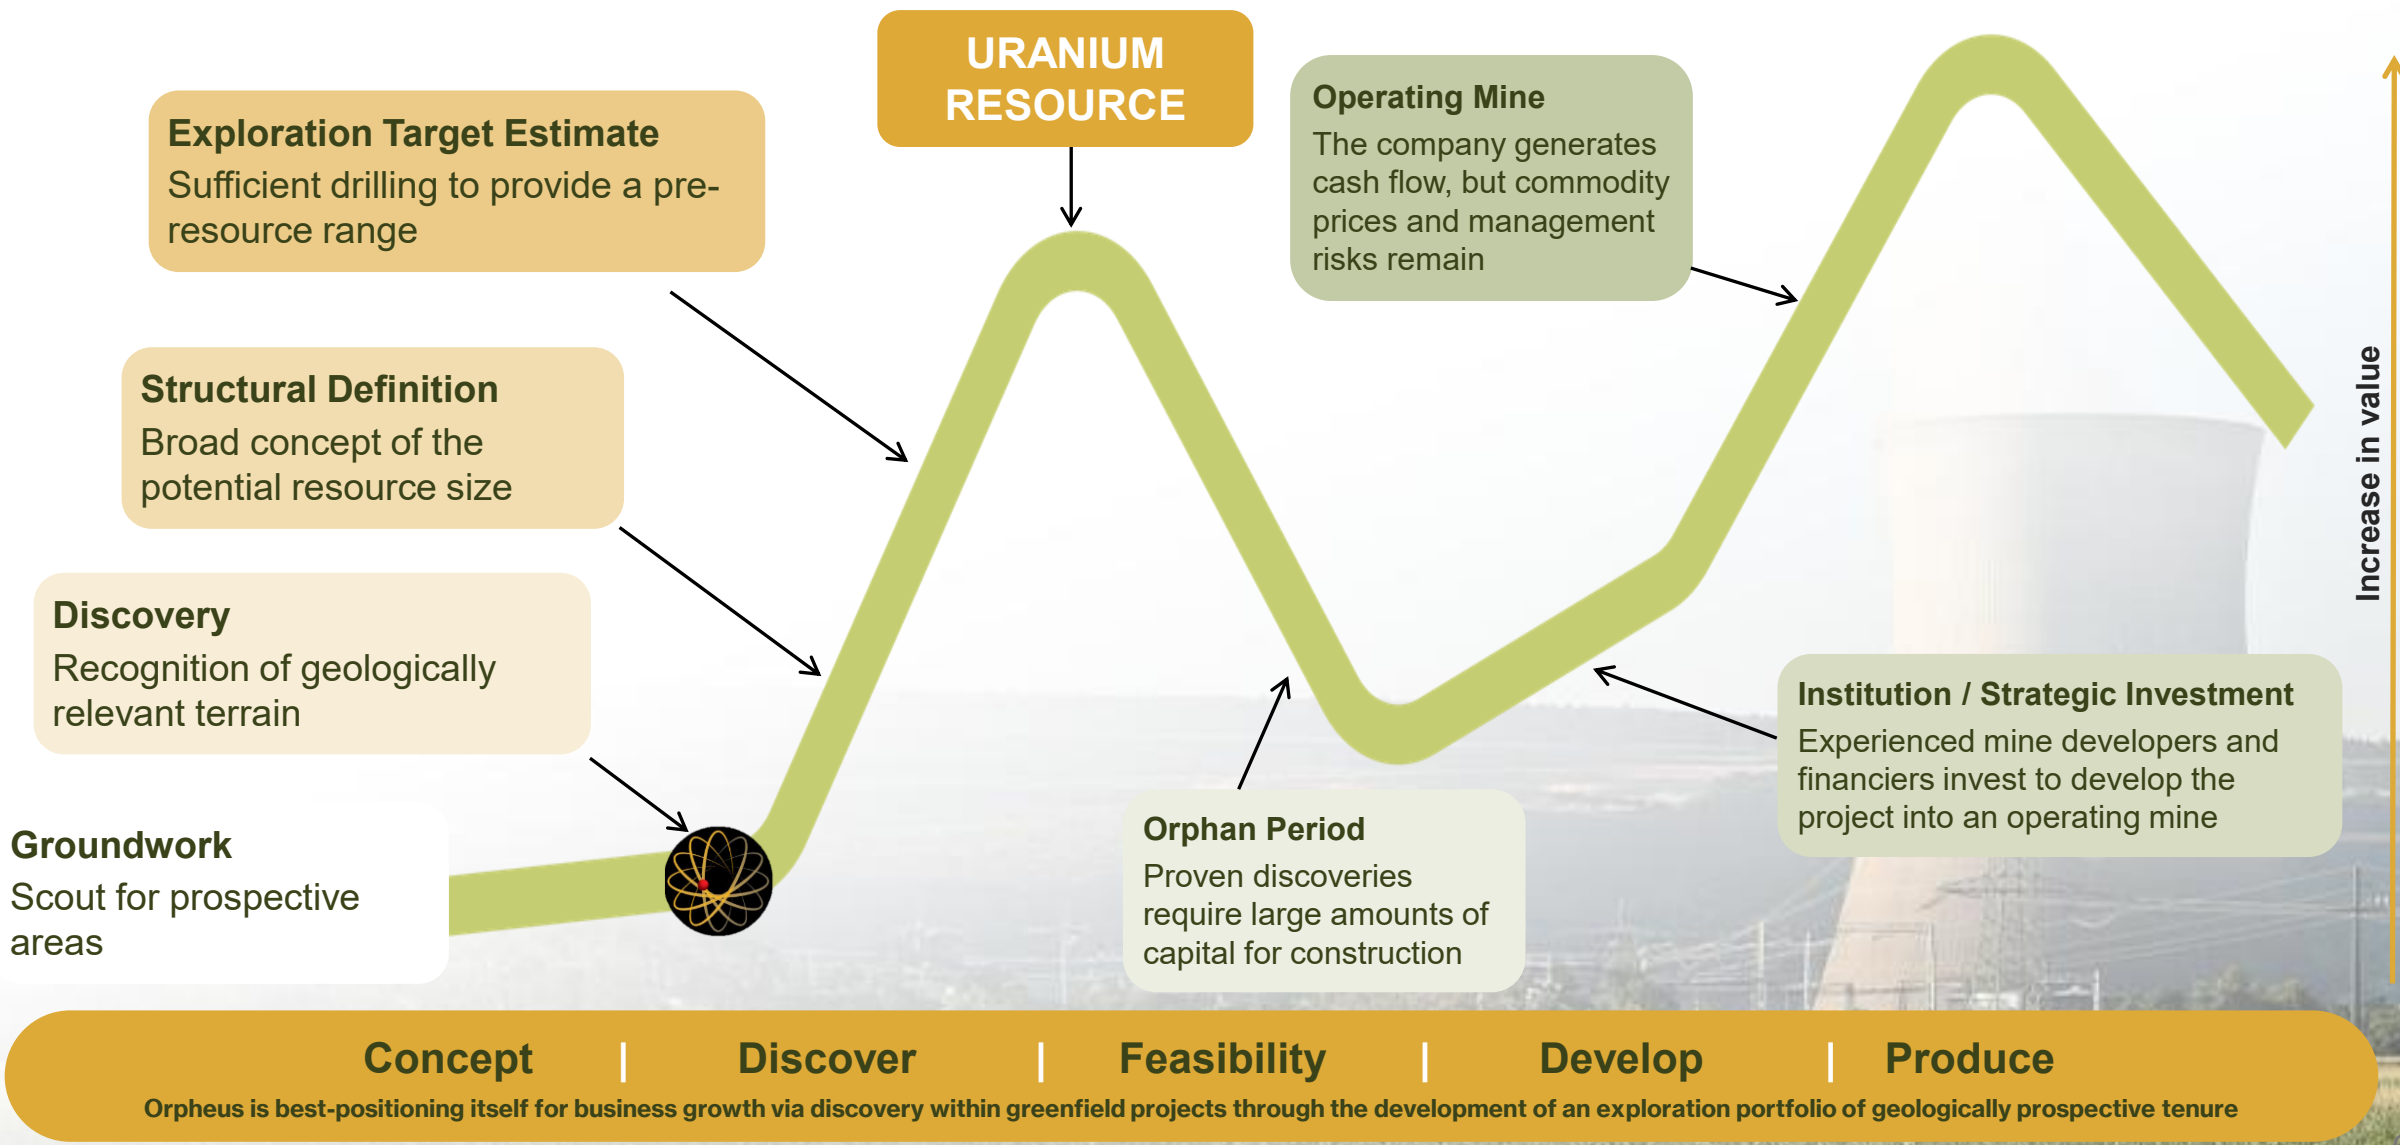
URANIUM RESOURCE

Exploration Target Estimate
Sufficient drilling to provide a pre-resource range

Operating Mine
The company generates cash flow, but commodity prices and management risks remain

Structural Definition
Broad concept of the potential resource size

Increase in value

Discovery
Recognition of geologically relevant terrain

Institution / Strategic Investment
Experienced mine developers and financiers invest to develop the project into an operating mine

Groundwork
Scout for prospective areas

Orphan Period
Proven discoveries require large amounts of capital for construction

Concept | Discover | Feasibility | Develop | Produce

Orpheus is best-positioning itself for business growth via discovery within greenfield projects through the development of an exploration portfolio of geologically prospective tenure